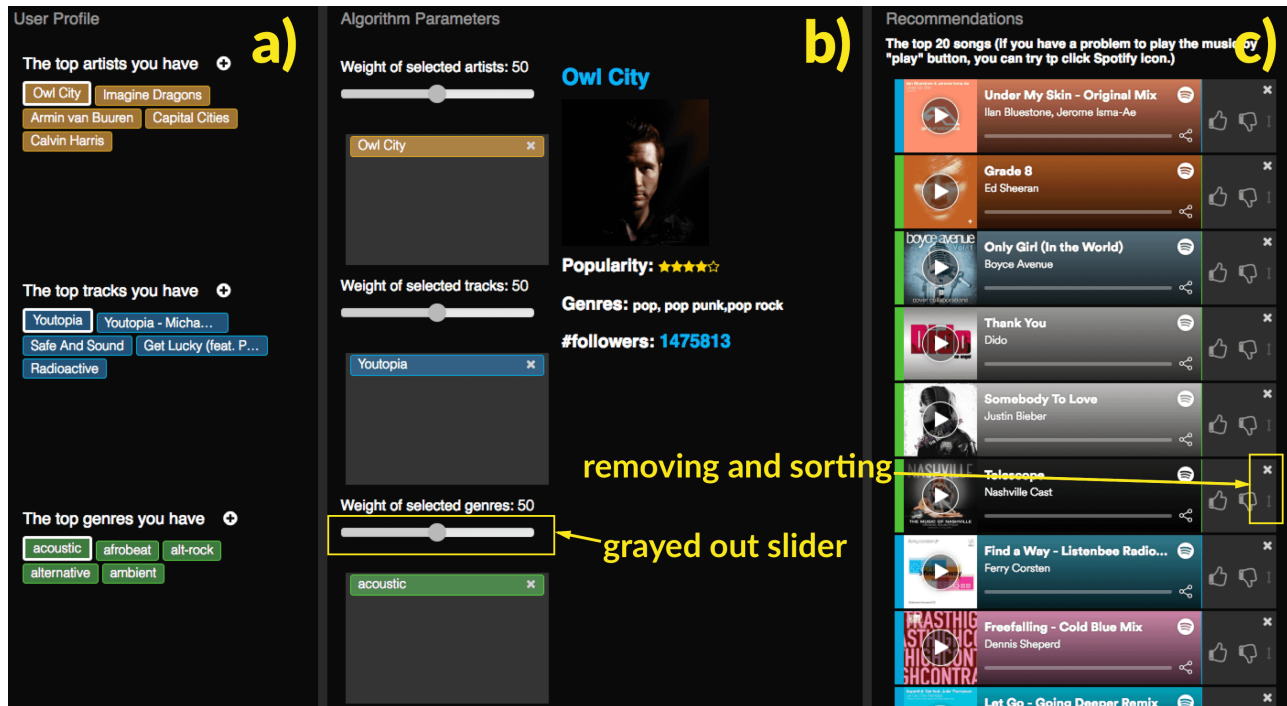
User Profile

a)

The top artists you have

Owl City
Imagine Dragons
Armin van Buuren
Capital Cities
Calvin Harris

The top tracks you have

Youtopia
Youtopia - Micha...
Safe And Sound
Get Lucky (feat. P...
Radioactive

The top genres you have

acoustic
afrobeat
alt-rock
alternative
ambient

Algorithm Parameters

b)

Weight of selected artists: 50

Owl City ×

Weight of selected tracks: 50

Youtopia ×

Weight of selected genres: 50

acoustic ×

grayed out slider

Owl City

Popularity: ★★★★☆

Genres: pop, pop punk,pop rock

#followers: 1475813

Recommendations

c)

The top 20 songs (If you have a problem to play the music by "play" button, you can try tp click Spotify icon.)

Under My Skin - Original Mix
Ilan Bluestone, Jerome Isma-Ae

Grade 8
Ed Sheeran

boyce avenue
Only Girl (In the World)
Boyce Avenue

Thank You
Dido

Somebody To Love
Justin Bieber

removing and sorting

NASHVILLE
Telescope
Nashville Cast

Find a Way - Listenbee Radio...
Ferry Corsten

Freefalling - Cold Blue Mix
Dennis Sheperd

Let Go - Going Deeper Remix